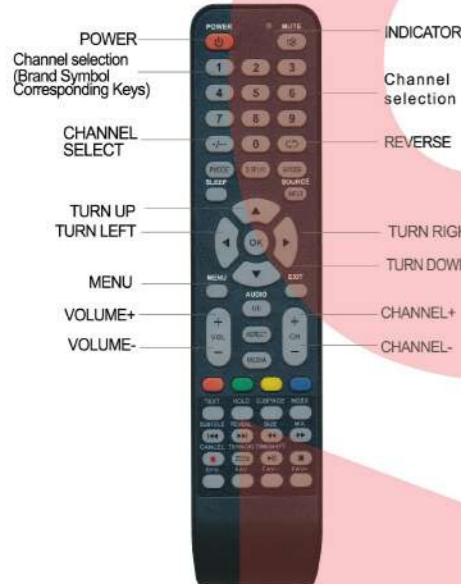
POWER
Channel selection (Brand Symbol Corresponding Keys)
CHANNEL SELECT
TURN UP
TURN LEFT
MENU
VOLUME+
VOLUME-
INDICATOR
Channel selection
REVERSE
TURN RIGH
TURN DOW
CHANNEL+
CHANNEL-
POWER
MUTE
1 2 3
4 5 6
7 8 9
-/-- 0
PMODE
SMODE
SLEEP
SOURCE
OK
MENU
EXIT
AUDIO
VOL
CH
MEDIA
TEXT
HOLD
SUBPAGE
INDEX
SUBTITLE
REVEAL
SIZE
CANCEL
TIMESHIFT
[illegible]